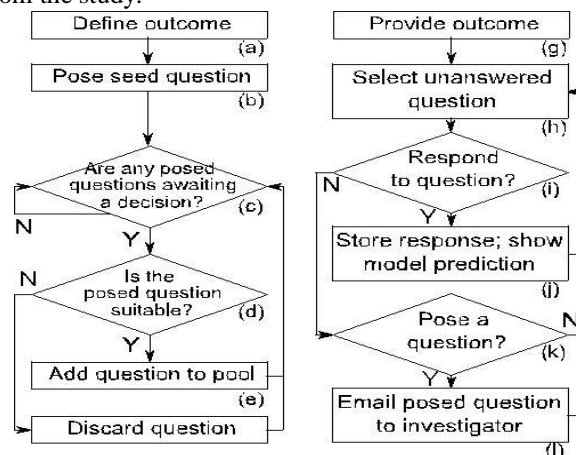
om the study.

Define outcome
(a)
Pose seed question
(b)
Are any posed questions awaiting a decision?
(c)
N
Y
N
Is the posed question suitable?
(d)
Y
Add question to pool
(e)
Discard question

Provide outcome
(g)
Select unanswered question
(h)
Respond to question?
(i)
N
Y
Store response; show model prediction
(j)
Pose a question?
N
(k)
Y
Email posed question to investigator
(l)